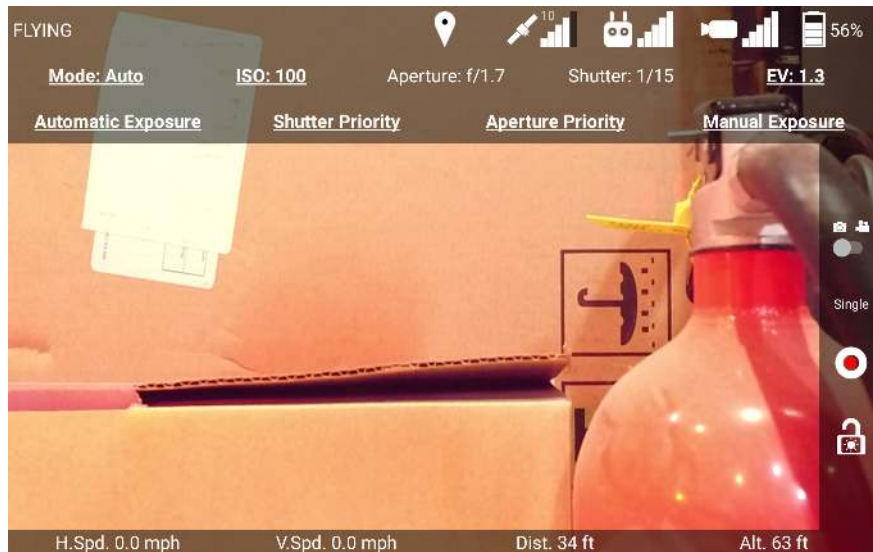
FLYING 10 56%

Mode: Auto ISO: 100 Aperture: f/1.7 Shutter: 1/15 EV: 1.3

Automatic Exposure Shutter Priority Aperture Priority Manual Exposure

Single

H.Spd. 0.0 mph V.Spd. 0.0 mph Dist. 34 ft Alt. 63 ft